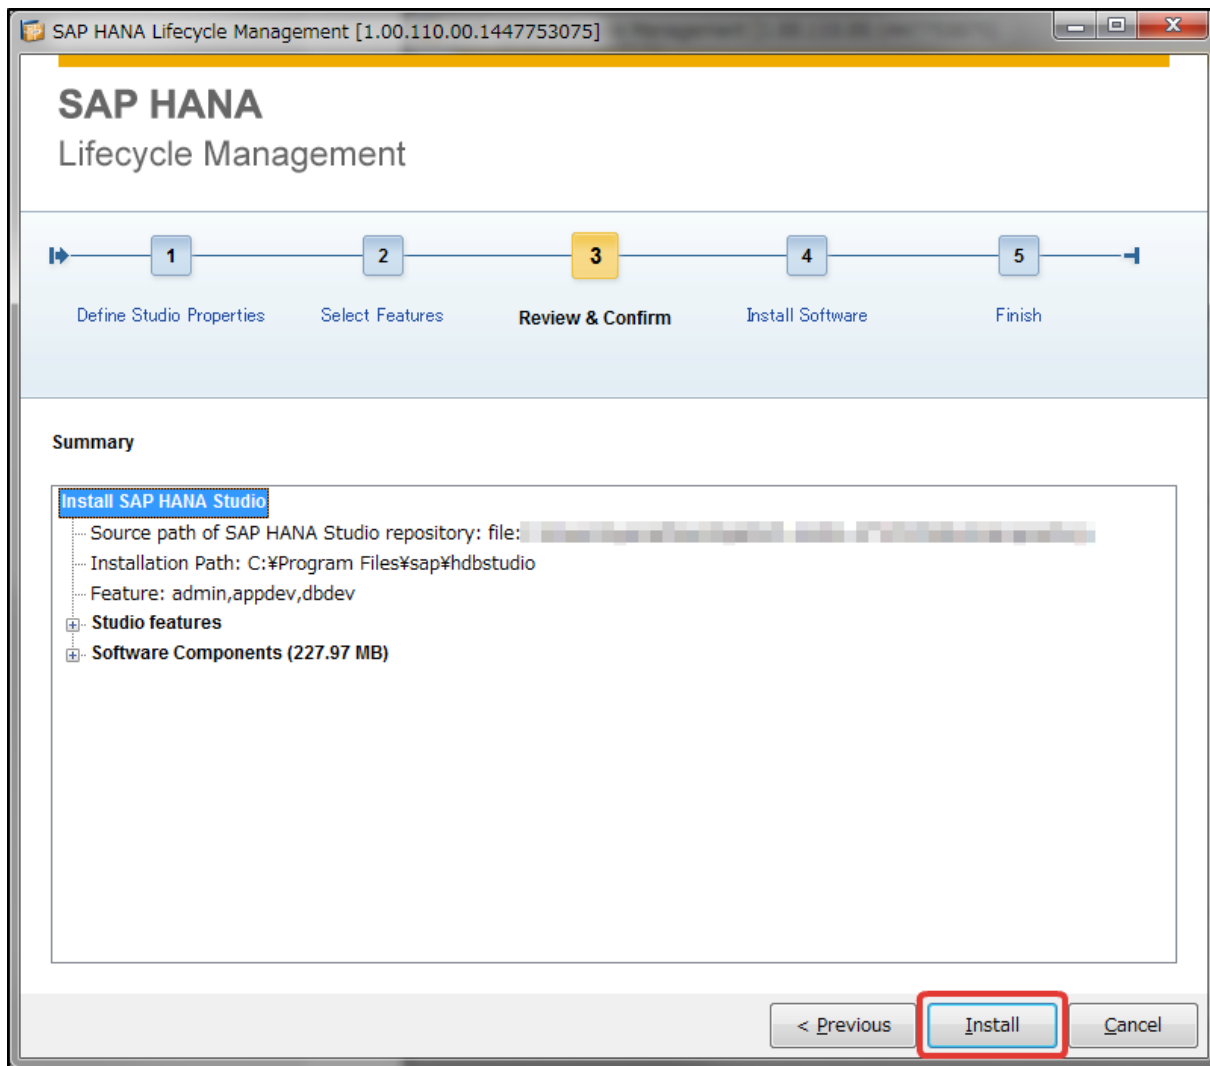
SAP HANA Lifecycle Management [1.00.110.00.1447753075]

SAP HANA
Lifecycle Management

1
Define Studio Properties
2
Select Features
3
Review & Confirm
4
Install Software
5
Finish

Summary

Install SAP HANA Studio
Source path of SAP HANA Studio repository: file:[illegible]
Installation Path: C:¥Program Files¥sap¥hdbstudio
Feature: admin,appdev,dbdev
Studio features
Software Components (227.97 MB)

< Previous
Install
Cancel